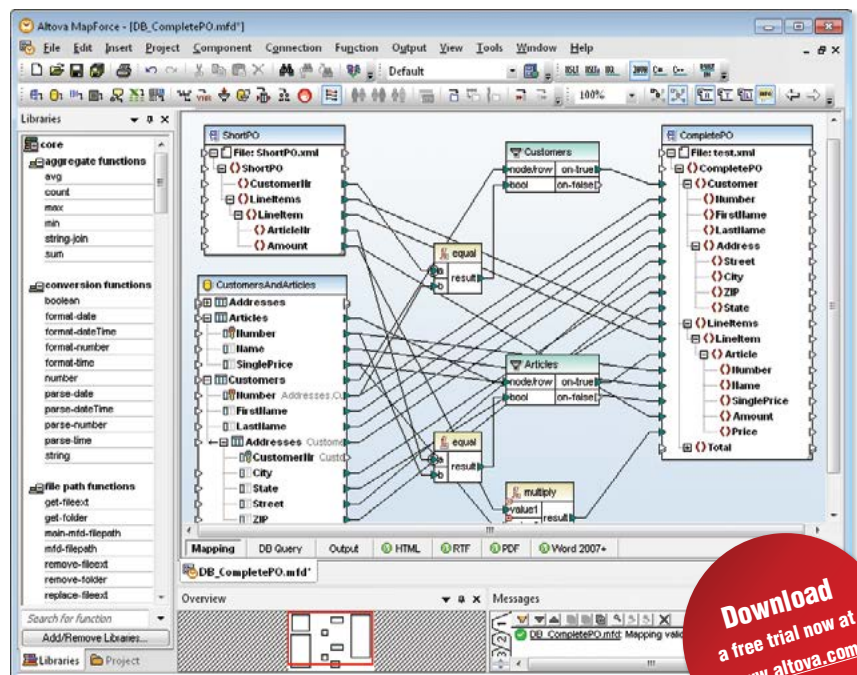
Altova MapForce - [DB_CompletePO.mfd*]

File Edit Insert Project Component Connection Function Output View Tools Window Help

Default

100%

Libraries

core
aggregate functions
avg
count
max
min
string-join
sum
conversion functions
boolean
format-date
format-dateTime
format-number
format-time
number
parse-date
parse-dateTime
parse-number
parse-time
string
file path functions
get-fileext
get-folder
main-mfd-filepath
mfd-filepath
remove-fileext
remove-folder
replace-fileext

Search for function
Add/Remove Libraries...

Libraries Project

ShortPO
File: ShortPO.xml
ShortPO
CustomerNr
LineItems
LineItem
ArticleNr
Amount

CustomersAndArticles
Addresses
Articles
Number
Name
SinglePrice
Customers
Number Addresses.Cu
FirstName
LastName
Addresses Custome
CustomerNr Custo
City
State
Street
ZIP

Customers
node/row on-true
bool on-false

equal
a result
b

Articles
node/row on-true
bool on-false

equal
a result
b

multiply
value1 result

CompletePO
File: test.xml
CompletePO
Customer
Number
FirstName
LastName
Address
Street
City
ZIP
State
LineItems
LineItem
Article
Number
Name
SinglePrice
Amount
Price
Total

Mapping DB Query Output HTML RTF PDF Word 2007+

DB_CompletePO.mfd*

Overview

Messages

DB_CompletePO.mfd: Mapping vali

Download
a free trial now at
www.altova.com